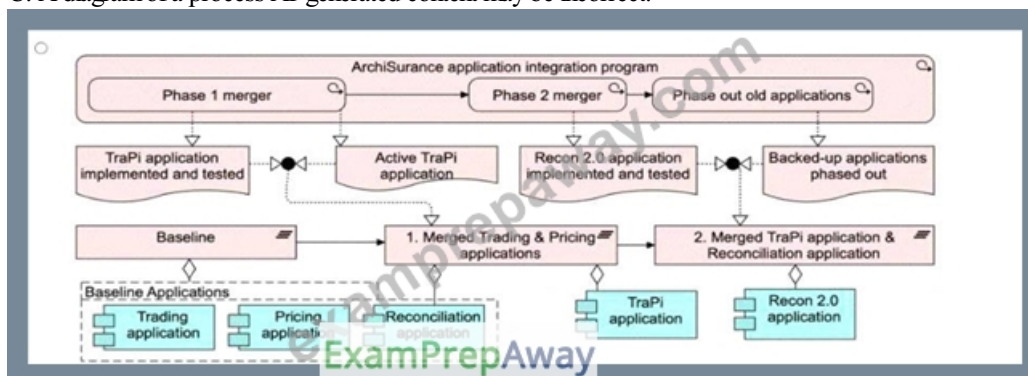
C. A diagrammed process AL-generated content may be incorrect.

ArchiSurance application integration program

Phase 1 merger

Phase 2 merger

Phase out old applications

TraPi application implemented and tested

Active TraPi application

Recon 2.0 application implemented and tested

Backed-up applications phased out

Baseline

1. Merged Trading & Pricing applications

2. Merged TraPi application & Reconciliation application

Baseline Applications

Trading application

Pricing application

Reconciliation application

TraPi application

Recon 2.0 application

examprepaway.com

ExamPrepAway